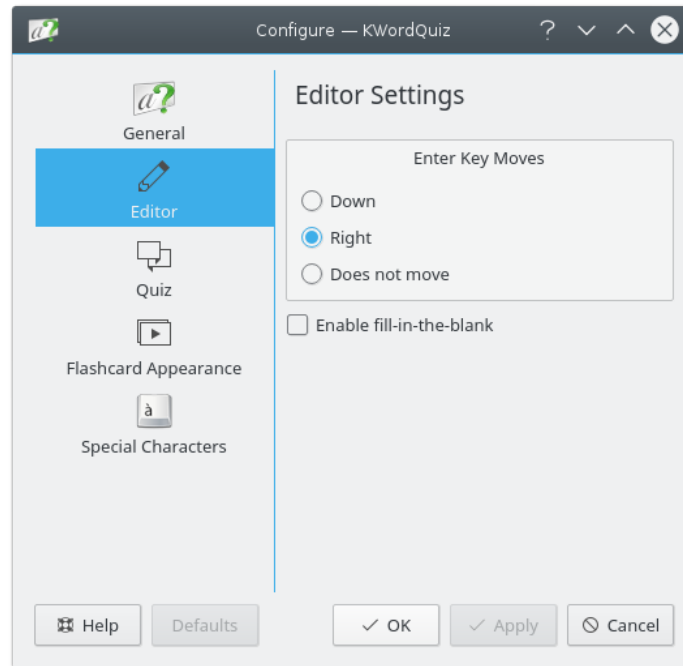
Configure — KWordQuiz

General
Editor
Quiz
Flashcard Appearance
à
Special Characters

Editor Settings

Enter Key Moves
Down
Right
Does not move

Enable fill-in-the-blank

Help
Defaults
OK
Apply
Cancel